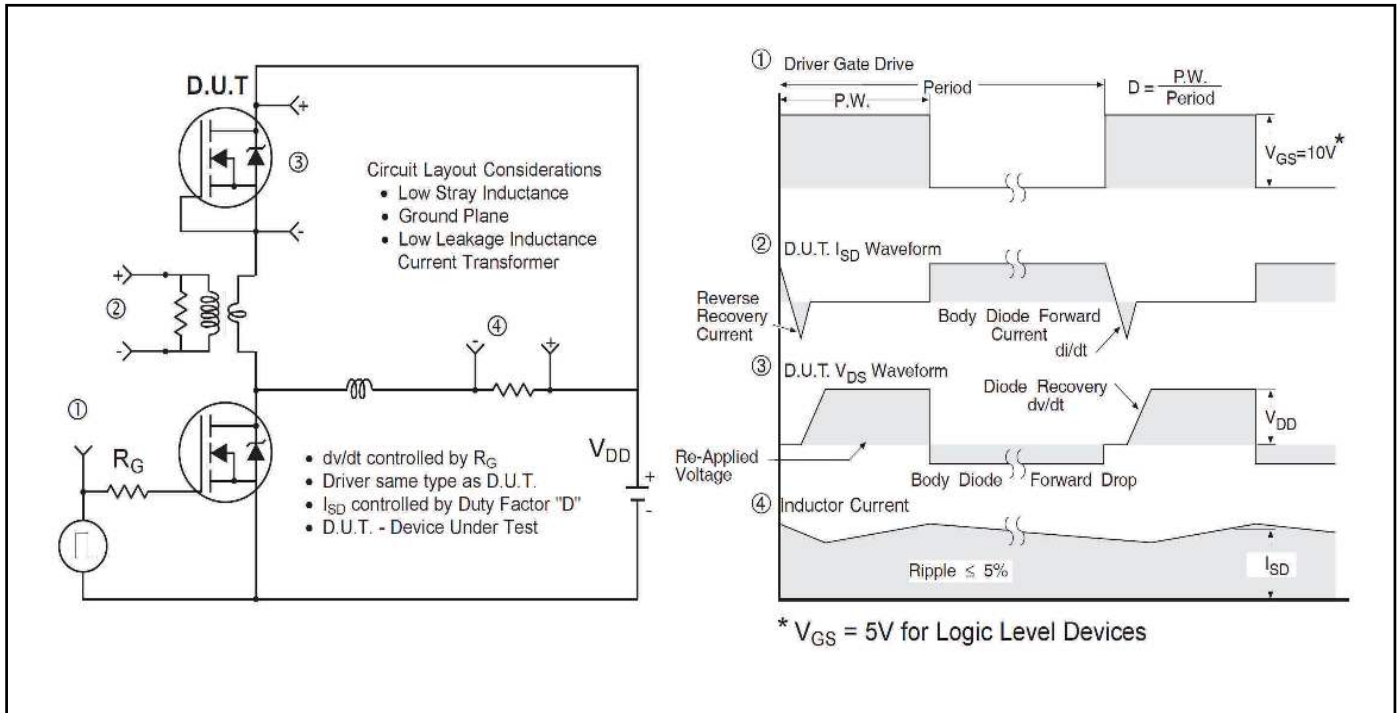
D.U.T

+

③

-

Circuit Layout Considerations
• Low Stray Inductance
• Ground Plane
• Low Leakage Inductance Current Transformer

+

②

-

④

①

$R_G$

$V_{DD}$

+

-

• dv/dt controlled by $R_G$
• Driver same type as D.U.T.
• $I_{SD}$ controlled by Duty Factor "D"
• D.U.T. - Device Under Test

① Driver Gate Drive

P.W.

Period

$D = \frac{P.W.}{Period}$

$V_{GS}=10V^*$

② D.U.T. $I_{SD}$ Waveform

Reverse Recovery Current

Body Diode Forward Current

di/dt

③ D.U.T. $V_{DS}$ Waveform

Diode Recovery dv/dt

$V_{DD}$

Re-Applied Voltage

Body Diode Forward Drop

④ Inductor Current

Ripple ≤ 5%

$I_{SD}$

* $V_{GS}$ = 5V for Logic Level Devices